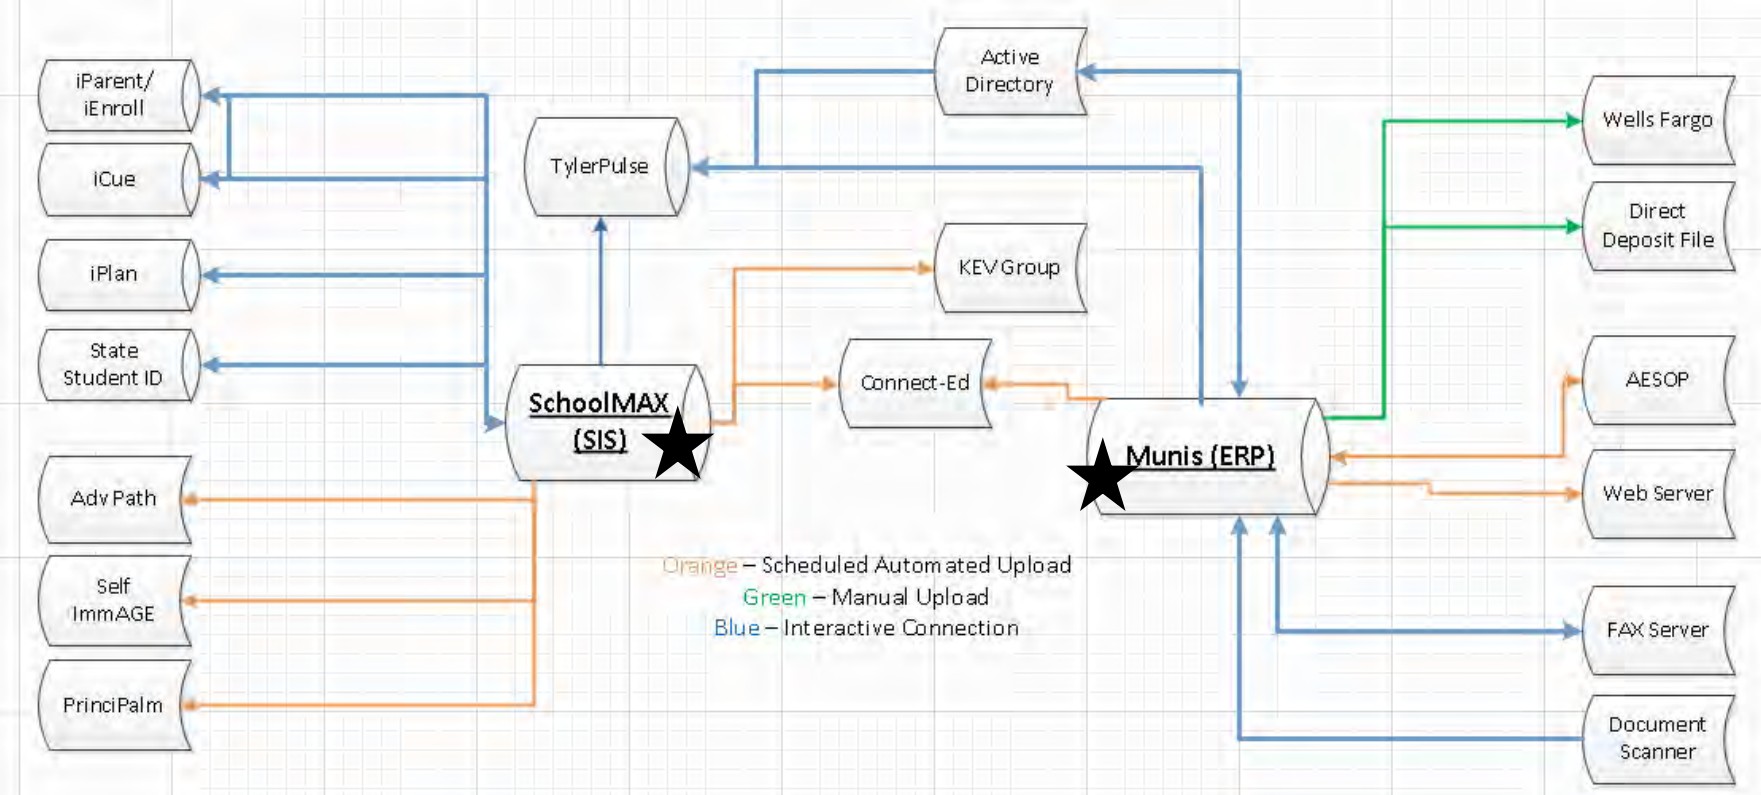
iParent/ iEnroll

iCue

iPlan

State Student ID

Adv Path

Self ImmAGE

PrinciPalm

TylerPulse

SchoolMAX (SIS)

Active Directory

KEV Group

Connect-Ed

Munis (ERP)

Wells Fargo

Direct Deposit File

AESOP

Web Server

FAX Server

Document Scanner

Orange – Scheduled Automated Upload
Green – Manual Upload
Blue – Interactive Connection